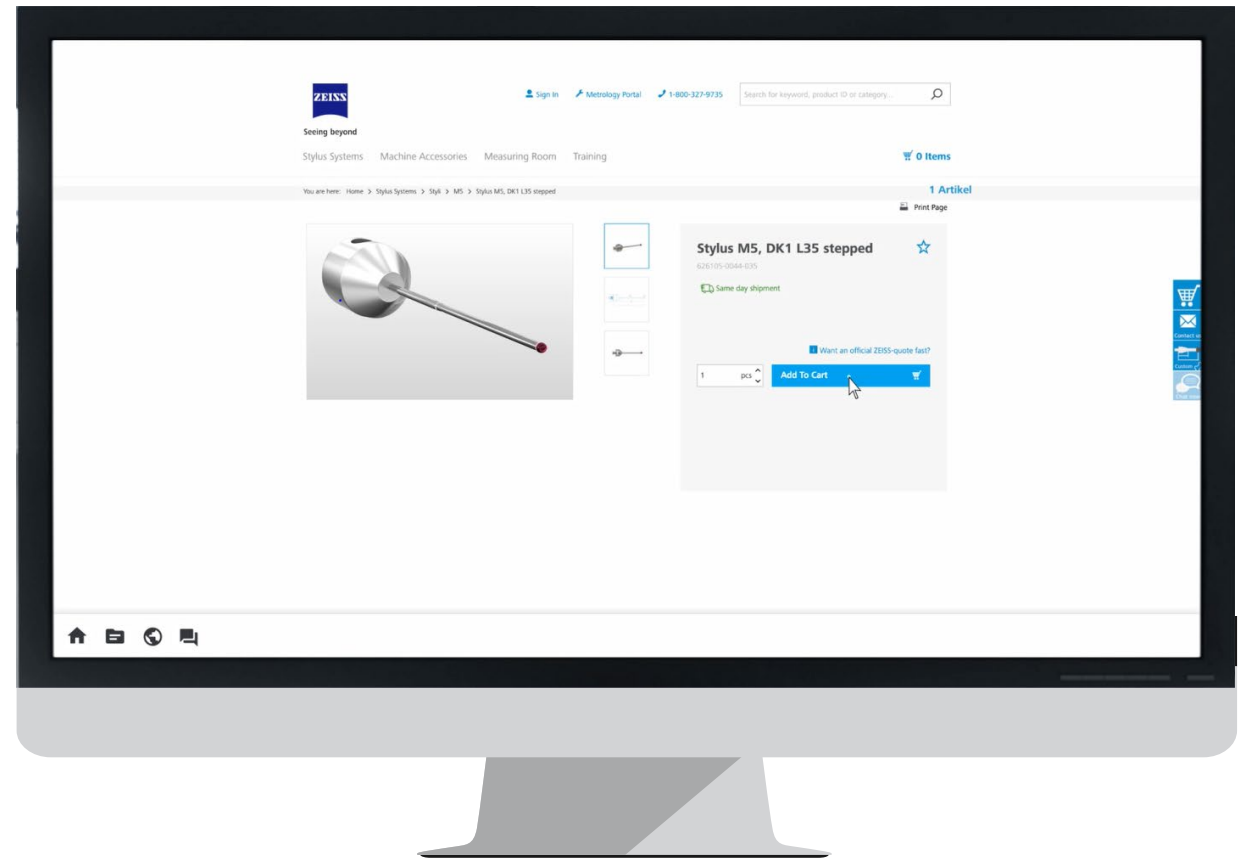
ZEISS
Seeing beyond

Sign In  Metrology Portal  1-800-327-9735  Search for keyword, product ID or category...

Stylus Systems  Machine Accessories  Measuring Room  Training

0 Items

You are here: Home > Stylus Systems > Styli > M5 > Stylus M5, DK1 L35 stepped

1 Artikel

Print Page

Stylus M5, DK1 L35 stepped

626105-0044-035

Same day shipment

Want an official ZEISS-quote fast?

1 pcs

Add To Cart

Contact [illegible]

Custom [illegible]

Chat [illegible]